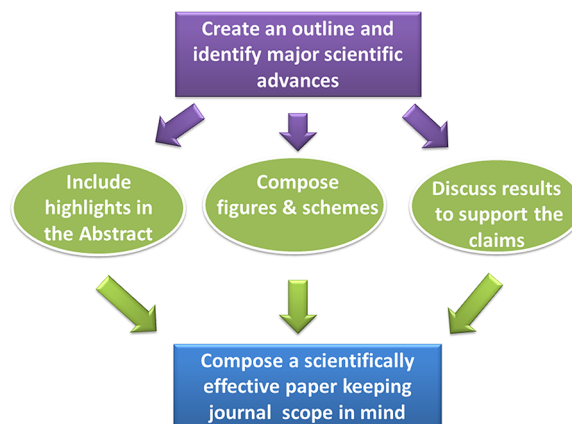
Create an outline and identify major scientific advances

Include highlights in the Abstract

Compose figures & schemes

Discuss results to support the claims

Compose a scientifically effective paper keeping journal scope in mind